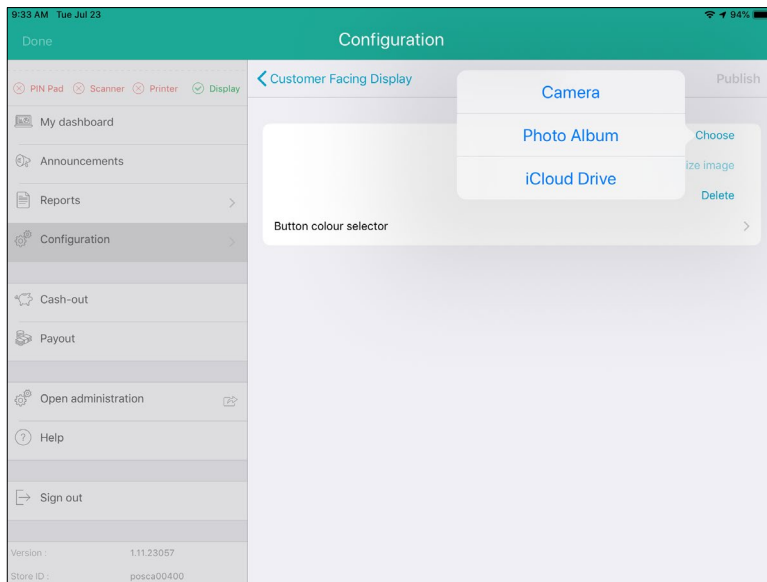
9:33 AM Tue Jul 23

94%

Done

Configuration

PIN Pad Scanner Printer Display

My dashboard

Announcements

Reports

Configuration

Cash-out

Payout

Open administration

Help

Sign out

Version : 1.11.23057

Store ID : posca00400

Customer Facing Display

Publish

Camera

Photo Album

iCloud Drive

Choose

ize image

Delete

Button colour selector